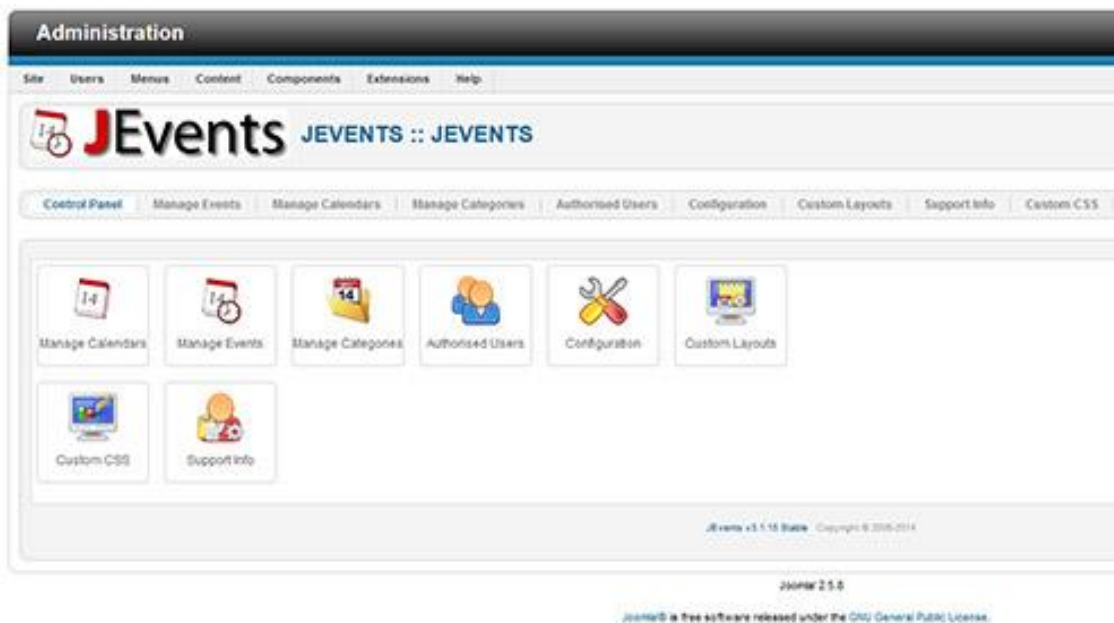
Administration

Site Users Menus Content Components Extensions Help

JEvents JEVENTS :: JEVENTS

Control Panel | Manage Events | Manage Calendars | Manage Categories | Authorised Users | Configuration | Custom Layouts | Support Info | Custom CSS

14 Manage Calendars

14 Manage Events

14 Manage Categories

Authorised Users

Configuration

Custom Layouts

Custom CSS

Support Info

JEvents v3.1.18 Stable Copyright © 2006-2014

Joomla! 2.5.8

Joomla!® is free software released under the GNU General Public License.